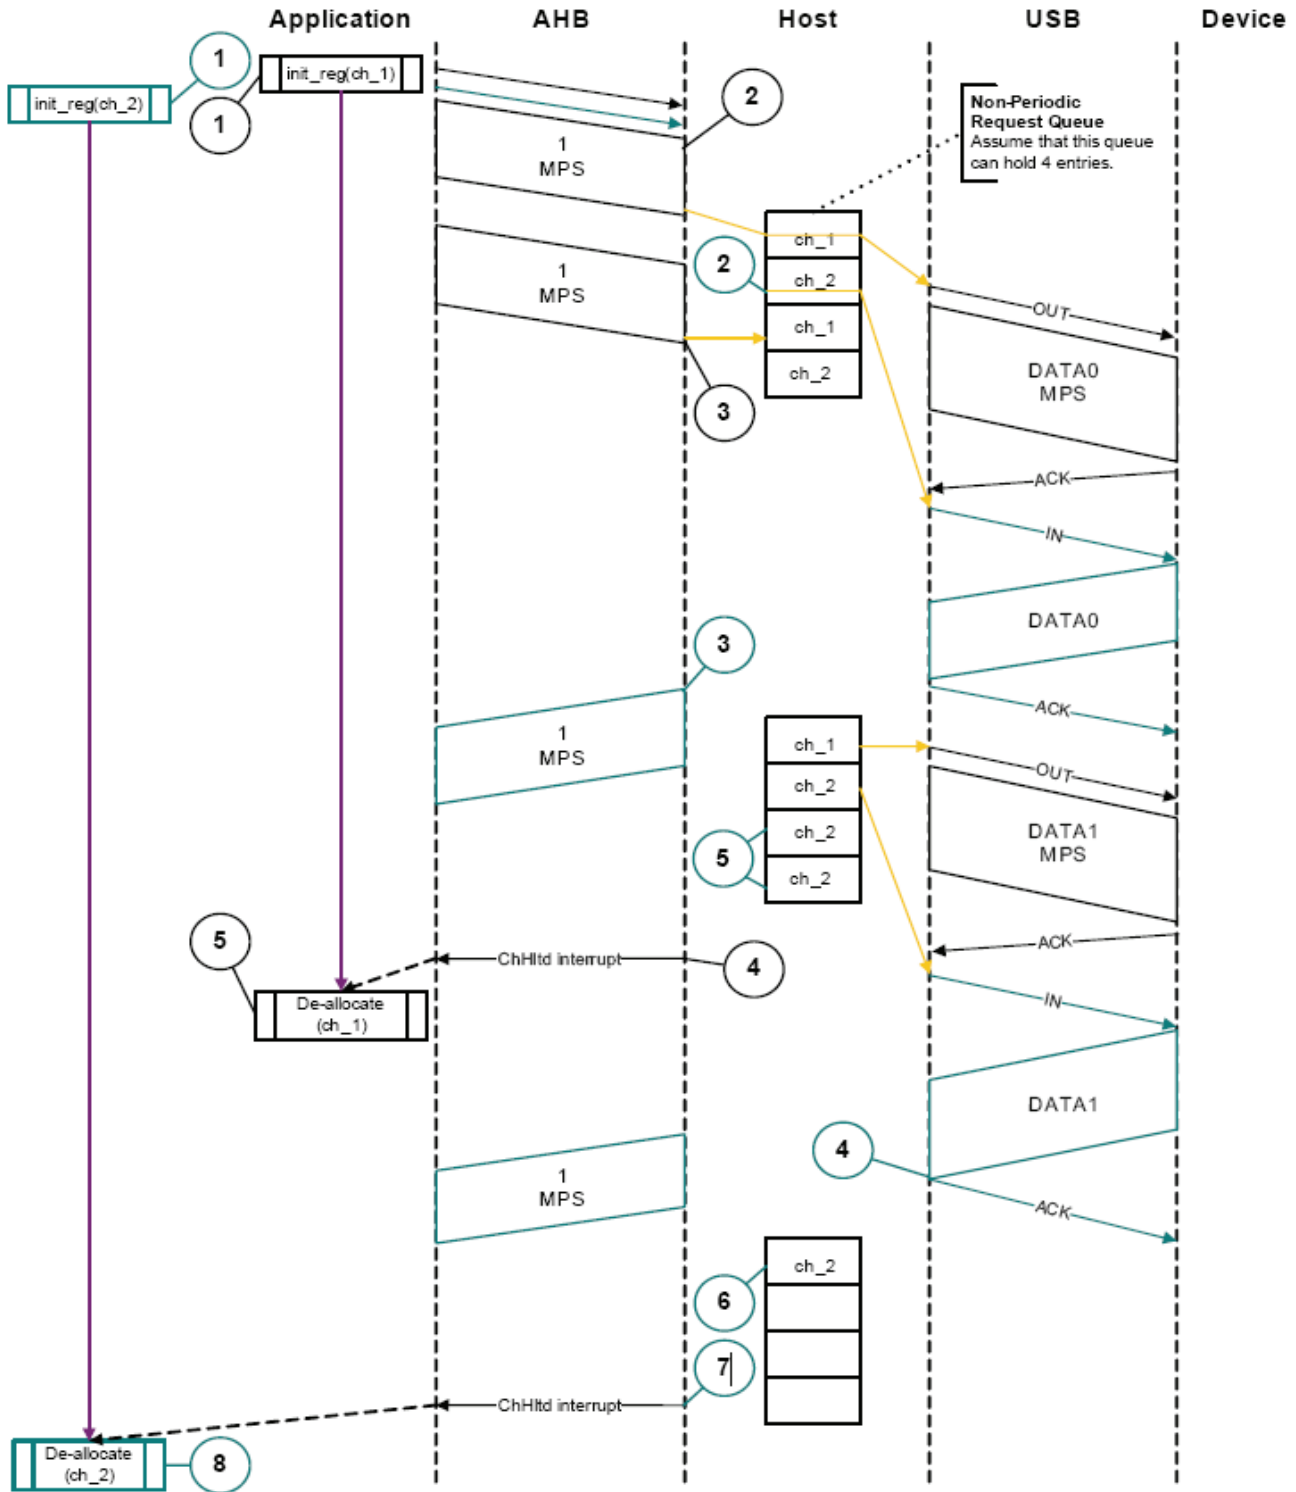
Application AHB Host USB Device

1
init_reg(ch_1)
init_reg(ch_2)
1

2

Non-Periodic Request Queue
Assume that this queue can hold 4 entries.

1
MPS

ch_1
ch_2
ch_1
ch_2

2

1
MPS

3

OUT

DATA0
MPS

ACK

IN

DATA0

3

ACK

1
MPS

ch_1
ch_2
ch_2
ch_2

OUT

DATA1
MPS

5

5

ACK

ChHltd interrupt

4

De-allocate
(ch_1)

IN

DATA1

4

1
MPS

ACK

ch_2

6

7

ChHltd interrupt

De-allocate
(ch_2)

8